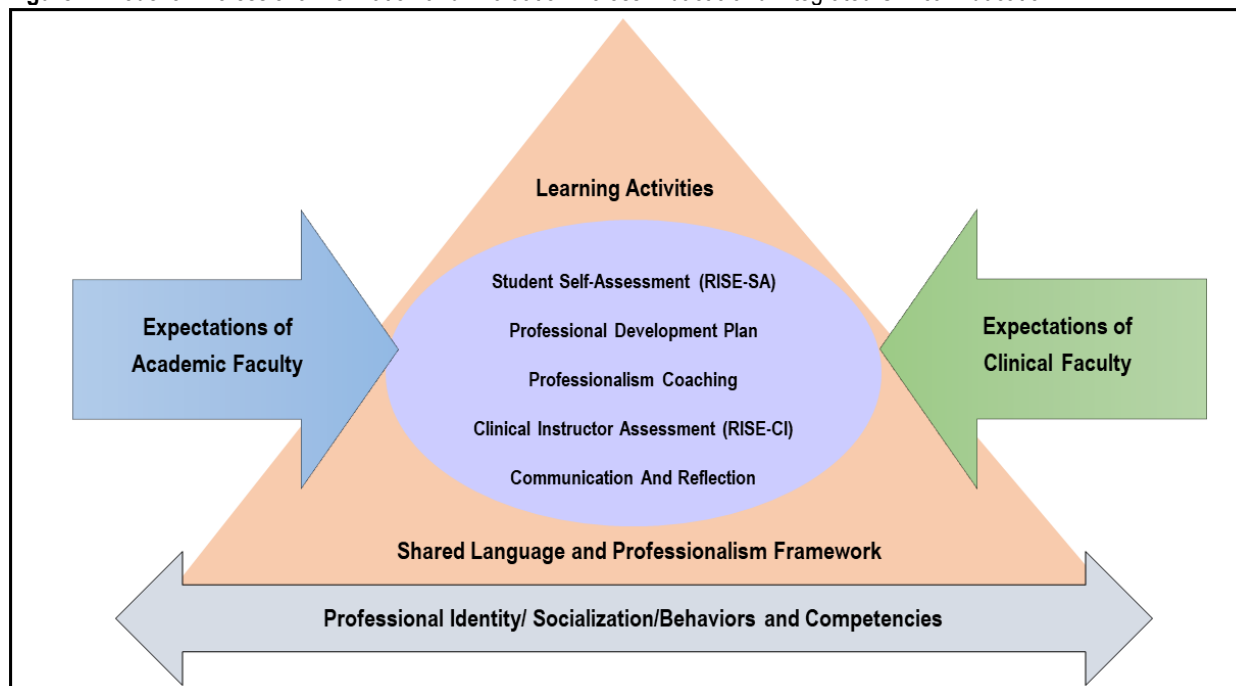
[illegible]

Learning Activities

Expectations of Academic Faculty

Student Self-Assessment (RISE-SA)

Professional Development Plan

Professionalism Coaching

Clinical Instructor Assessment (RISE-CI)

Communication And Reflection

Expectations of Clinical Faculty

Shared Language and Professionalism Framework

Professional Identity/ Socialization/Behaviors and Competencies